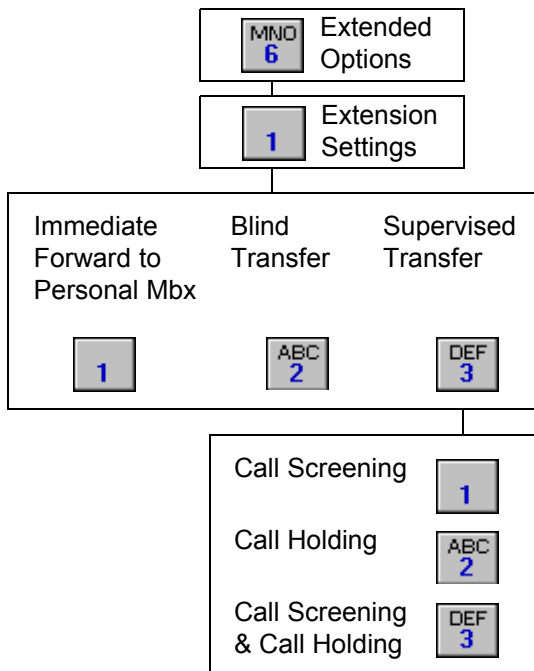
MNO
6
Extended Options

1
Extension Settings

Immediate Forward to Personal Mbx

1

Blind Transfer

ABC
2

Supervised Transfer

DEF
3

Call Screening
1

Call Holding
ABC
2

Call Screening & Call Holding
DEF
3